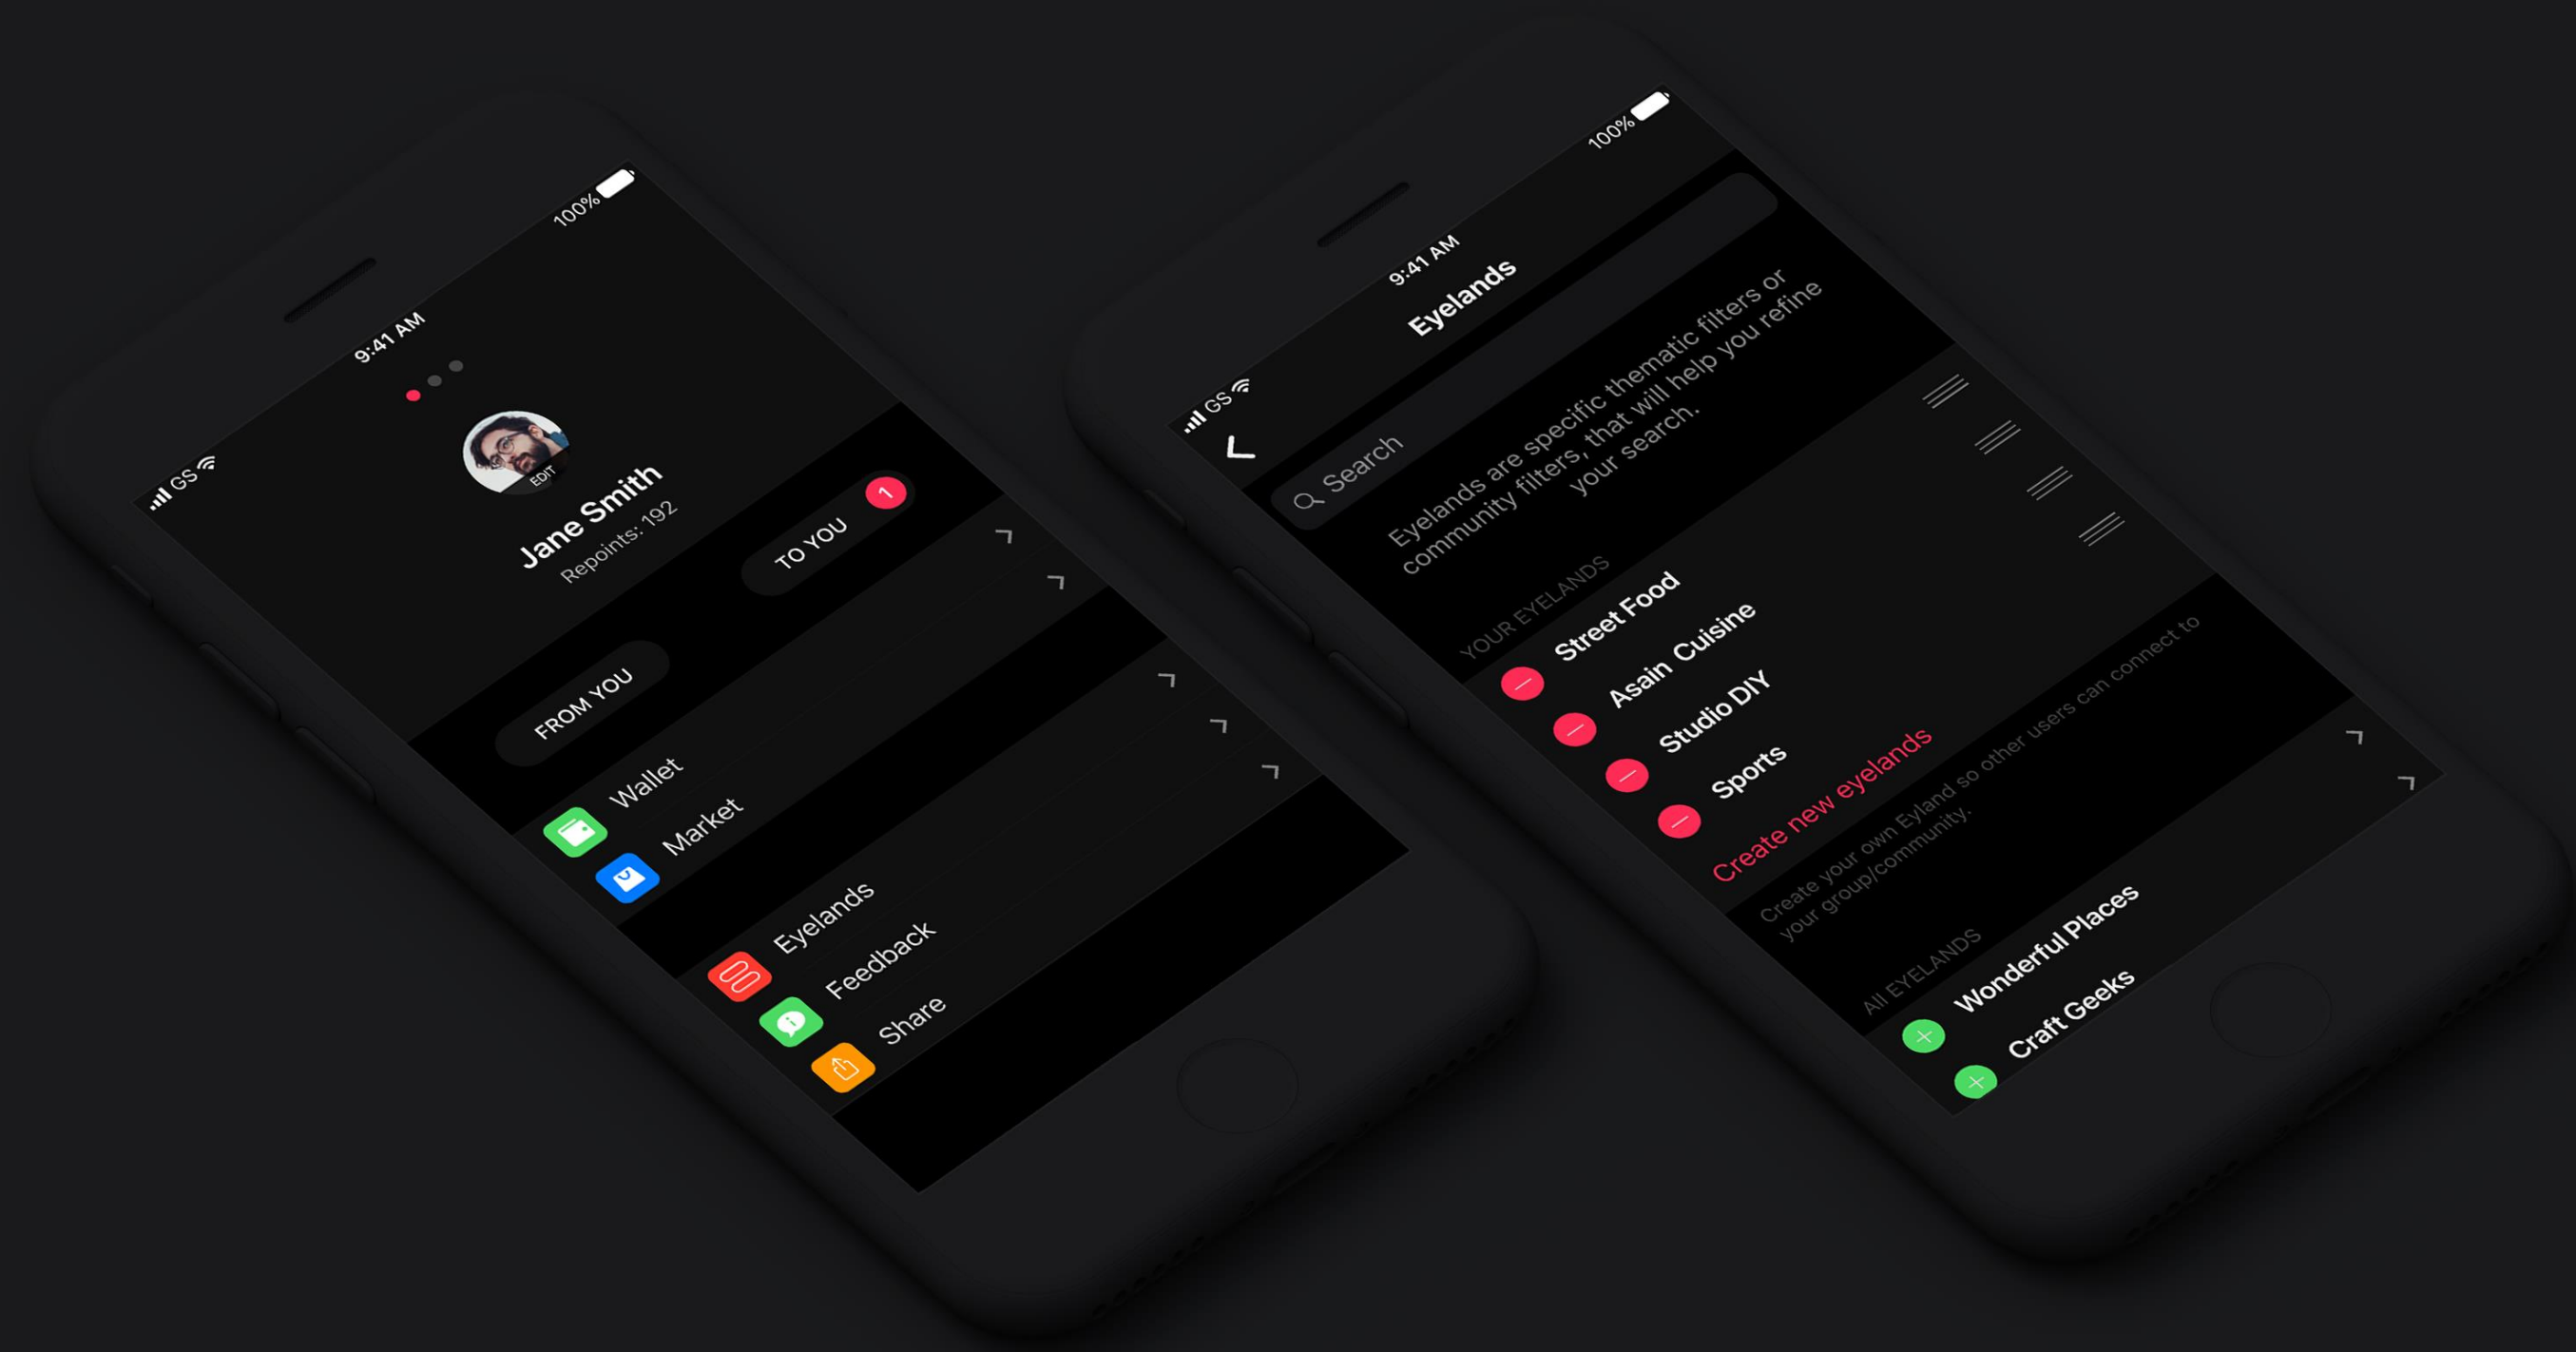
GS 9:41 AM 100%

EDIT

Jane Smith

Repoints: 192

FROM YOU

TO YOU 1

Wallet

Market

Eyelands

Feedback

Share

GS 9:41 AM 100%

Eyelands

Search

Eyelands are specific thematic filters or community filters, that will help you refine your search.

YOUR EYELANDS

Street Food

Asain Cuisine

Studio DIY

Sports

Create new eyelands

Create your own Eyland so other users can connect to your group/community.

ALL EYELANDS

Wonderful Places

Craft Geeks